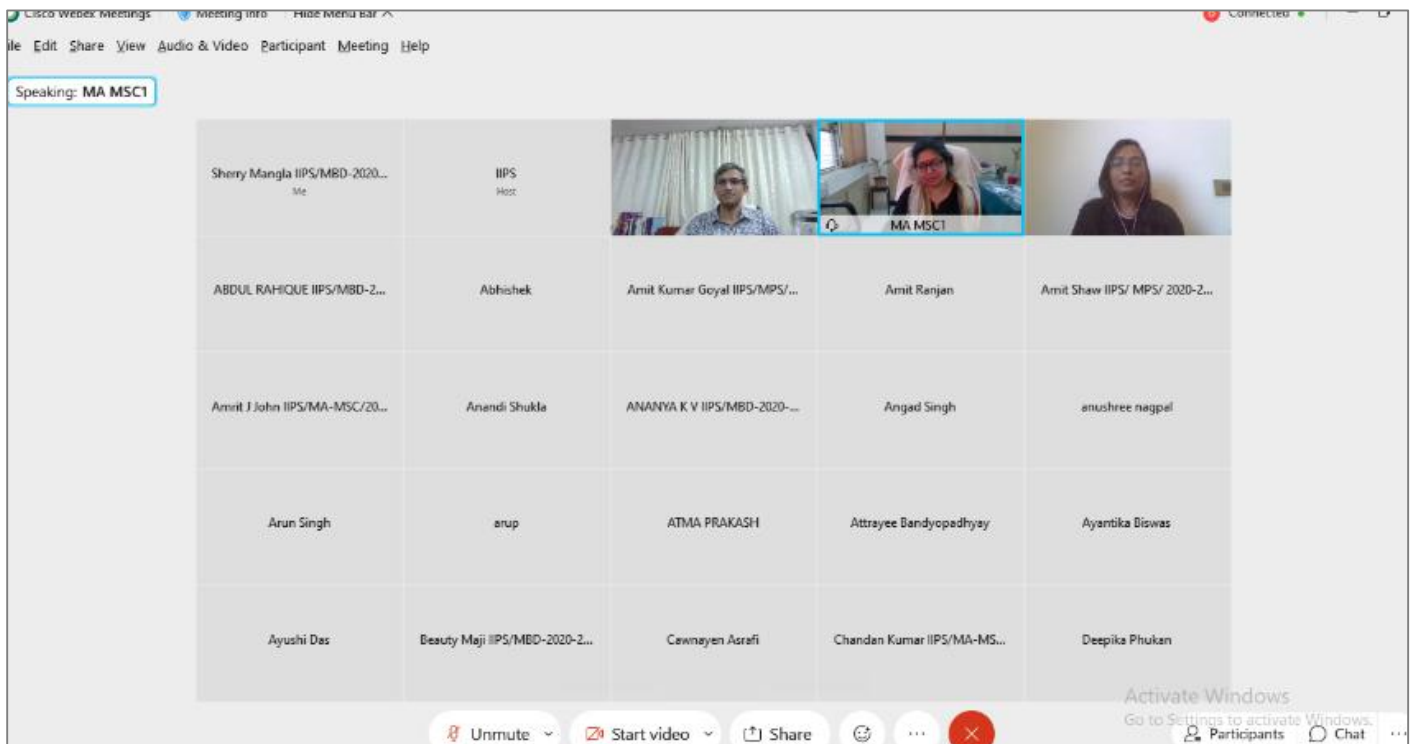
Cisco Webex Meetings   Meeting Info   Hide Menu Bar ^   Connected •

ile Edit Share View Audio & Video Participant Meeting Help

Speaking: MA MSC1

| | | | | |
|---|---|---|---|---|
| Sherry Mangla IIPS/MBD-2020... Me | IIPS Host | | MA MSC1 | |
| ABDUL RAHIQUE IIPS/MBD-2... | Abhishek | Amit Kumar Goyal IIPS/MPS/... | Amit Ranjan | Amit Shaw IIPS/ MPS/ 2020-2... |
| Amrit J John IIPS/MA-MSC/20... | Anandi Shukla | ANANYA K V IIPS/MBD-2020-... | Angad Singh | anushree nagpal |
| Arun Singh | arup | ATMA PRAKASH | Attrayee Bandyopadhyay | Ayantika Biswas |
| Ayushi Das | Beauty Maji IIPS/MBD-2020-2... | Cawnayen Asrafi | Chandan Kumar IIPS/MA-MS... | Deepika Phukan |

Activate Windows
Go to Settings to activate Windows.

Unmute   Start video   Share   ...   Participants   Chat